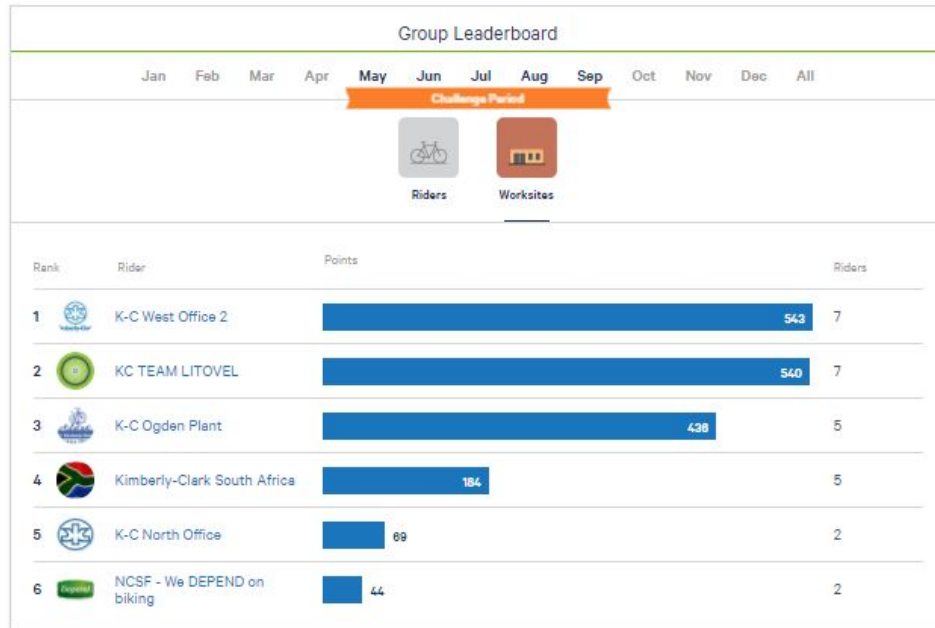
Group Leaderboard

Jan Feb Mar Apr May Jun Jul Aug Sep Oct Nov Dec All

Challenge Period

Riders Worksites

| Rank | Rider | Points | Riders |
|---|---|---|---|
| 1 | K-C West Office 2 | 543 | 7 |
| 2 | KC TEAM LITOVEL | 540 | 7 |
| 3 | K-C Ogden Plant | 438 | 5 |
| 4 | Kimberly-Clark South Africa | 184 | 5 |
| 5 | K-C North Office | 69 | 2 |
| 6 | NCSF - We DEPEND on biking | 44 | 2 |